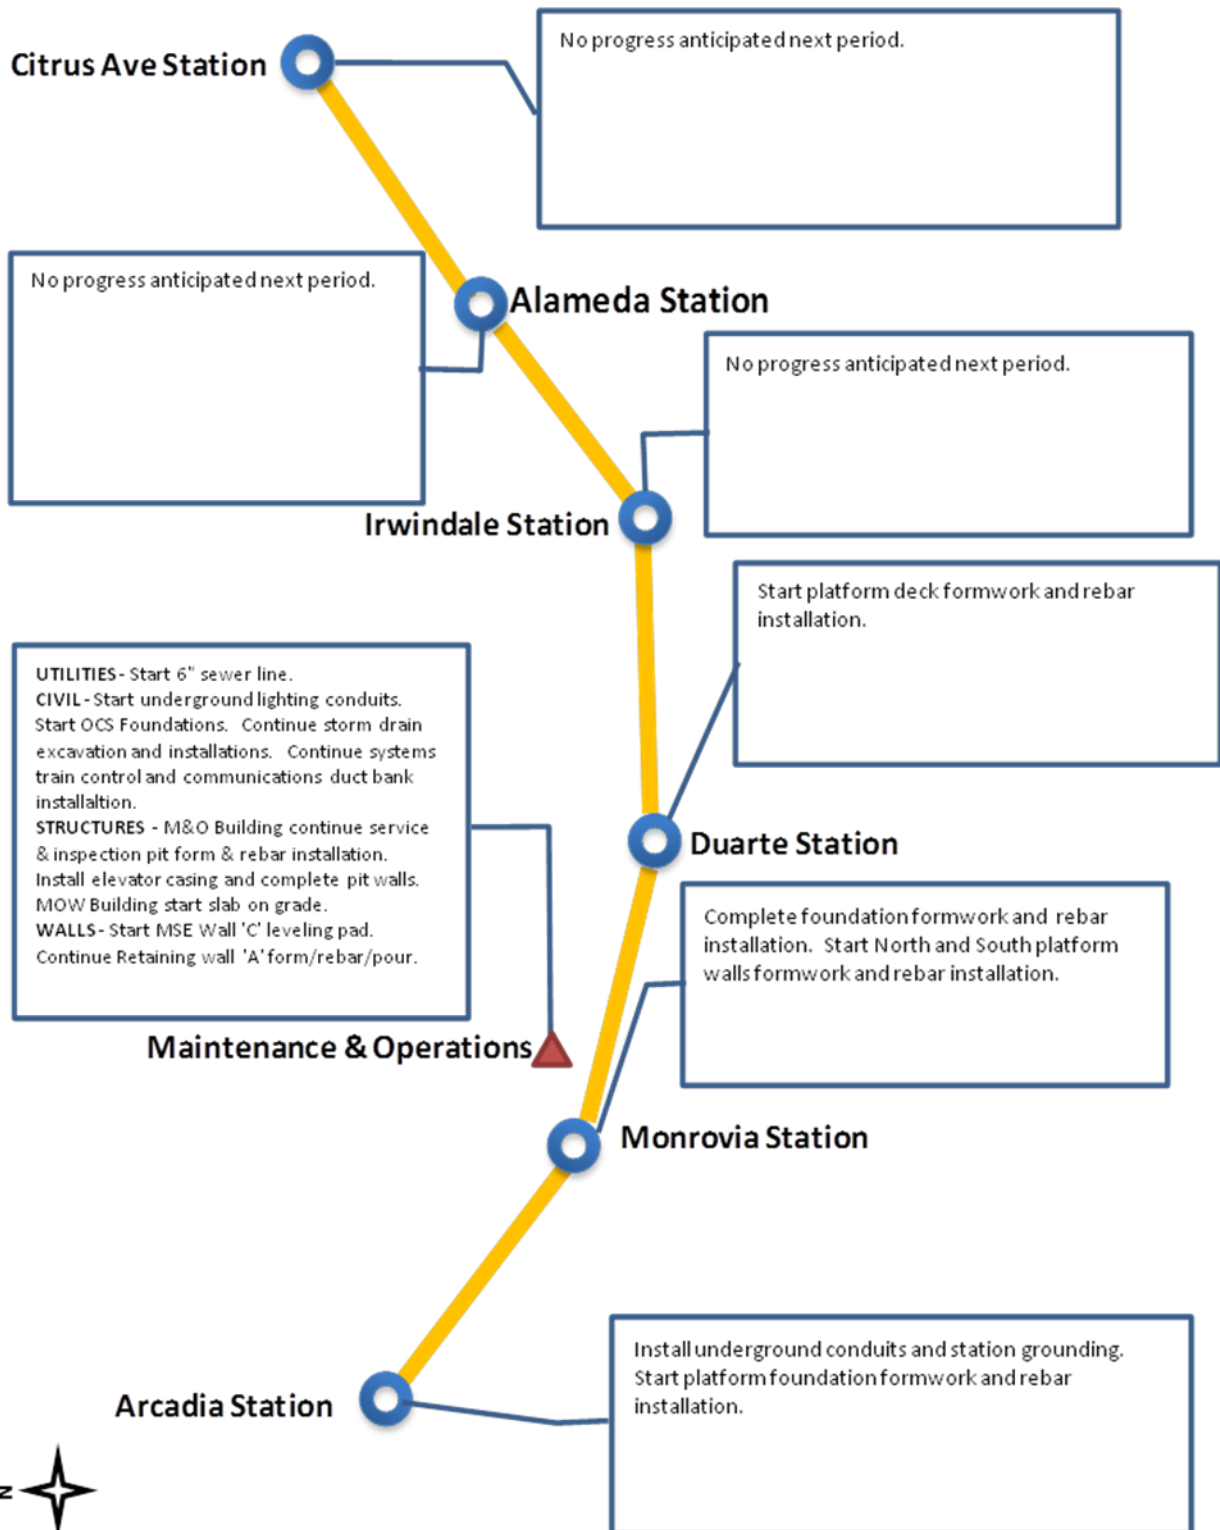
Citrus Ave Station

No progress anticipated next period.

No progress anticipated next period.

Alameda Station

No progress anticipated next period.

Irwindale Station

Start platform deck formwork and rebar installation.

UTILITIES - Start 6" sewer line.
CIVIL - Start underground lighting conduits. Start OCS Foundations. Continue storm drain excavation and installations. Continue systems train control and communications duct bank installaltion.
STRUCTURES - M&O Building continue service & inspection pit form & rebar installation. Install elevator casing and complete pit walls. MOW Building start slab on grade.
WALLS - Start MSE Wall 'C' leveling pad. Continue Retaining wall 'A' form/rebar/pour.

Duarte Station

Complete foundation formwork and rebar installation. Start North and South platform walls formwork and rebar installation.

Maintenance & Operations

Monrovia Station

Arcadia Station

Install underground conduits and station grounding. Start platform foundation formwork and rebar installation.

N